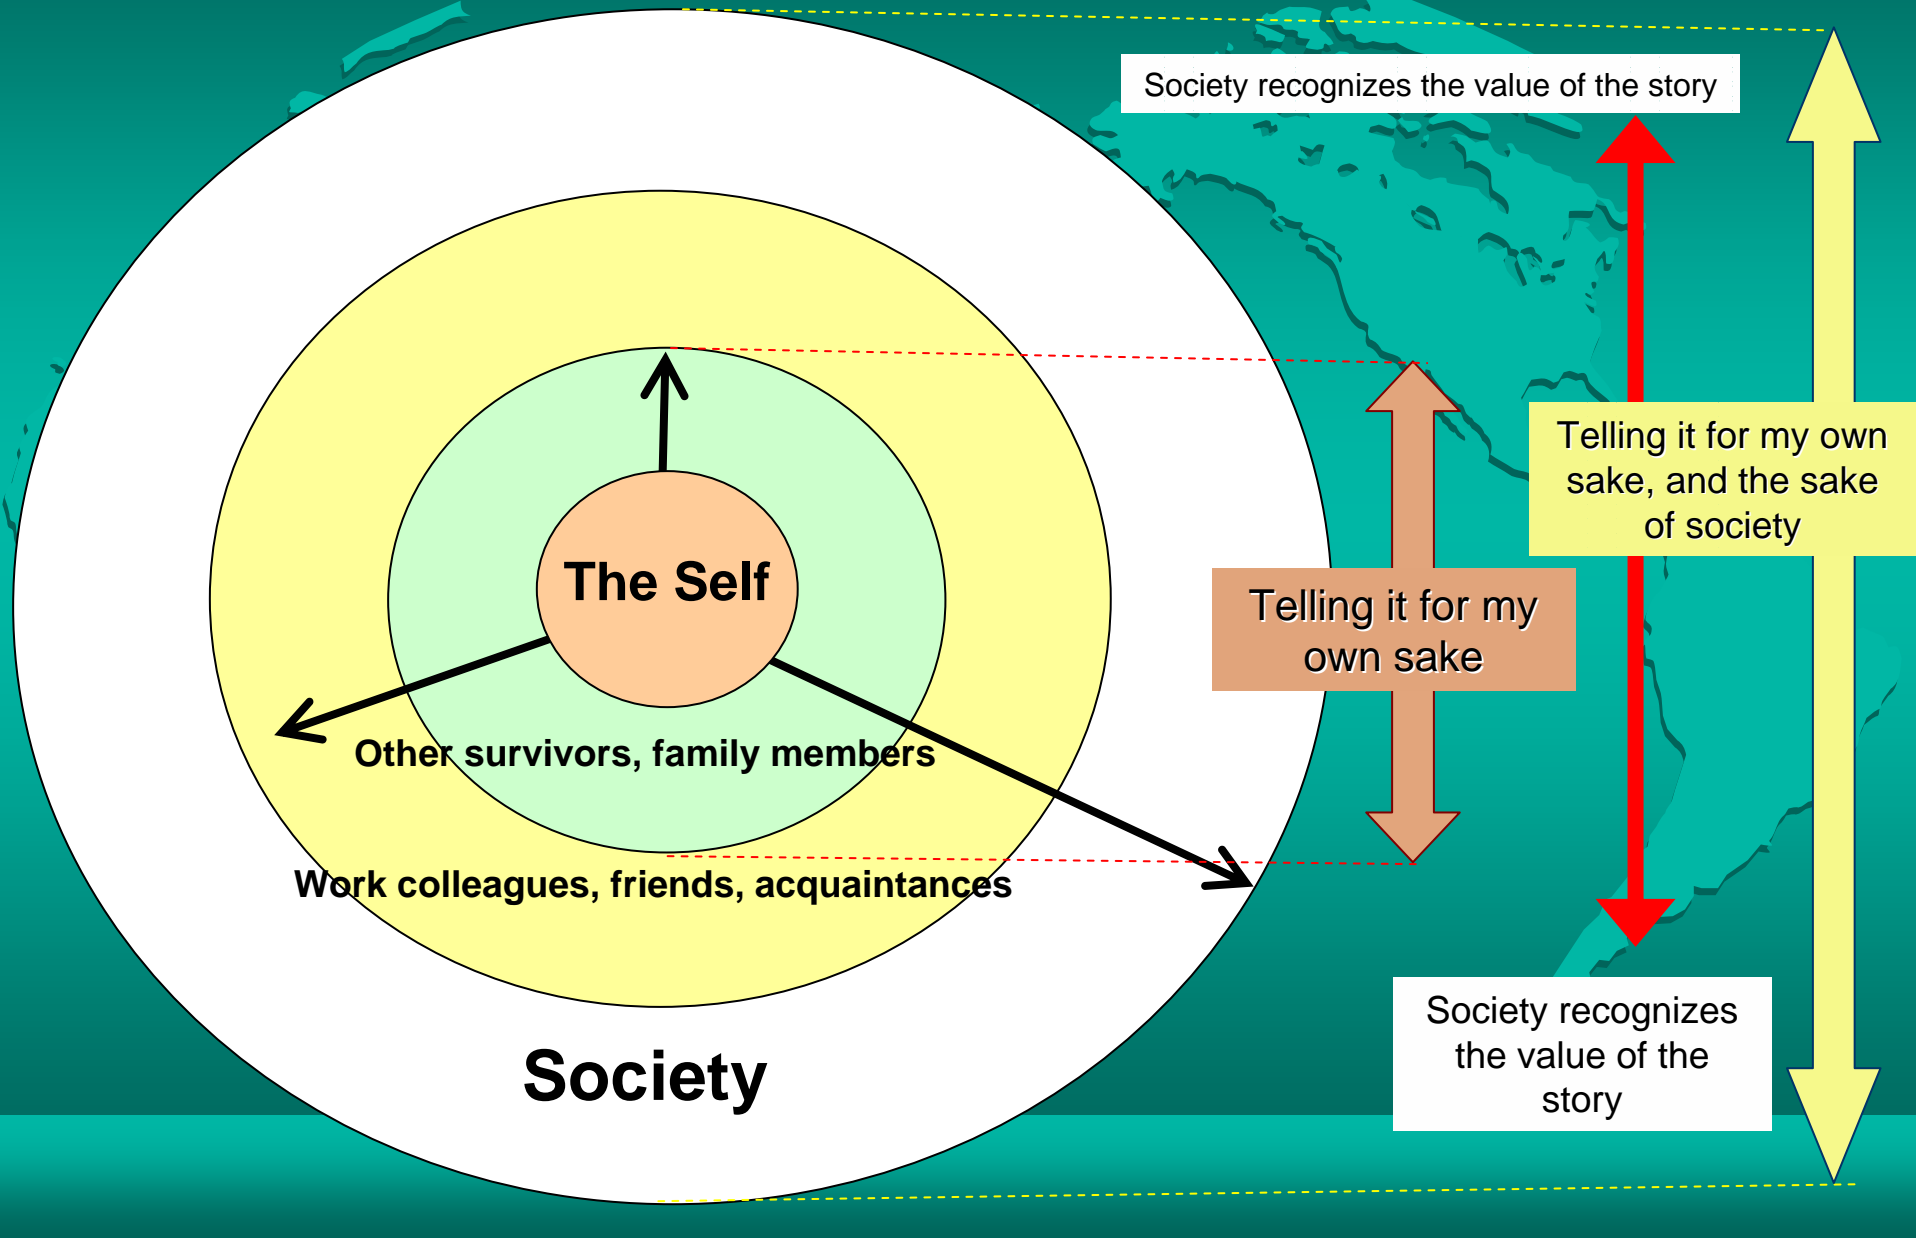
Society recognizes the value of the story

The Self

Other survivors, family members

Work colleagues, friends, acquaintances

Society

Telling it for my own sake

Telling it for my own sake, and the sake of society

Society recognizes the value of the story